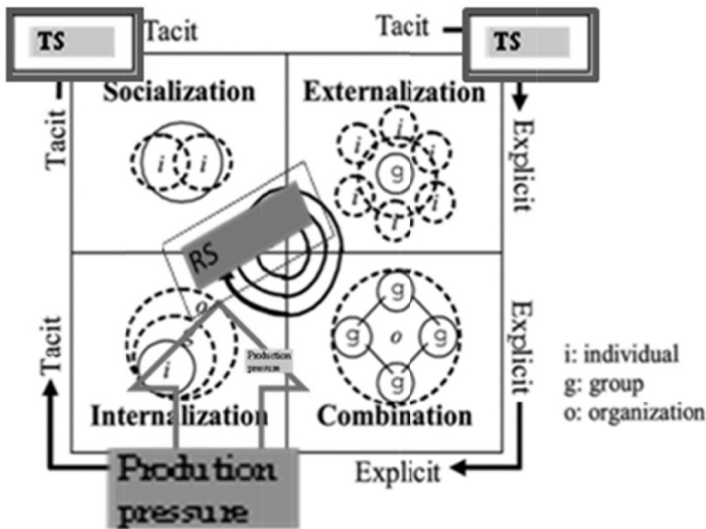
TS

Tacit

Tacit

TS

Socialization

Externalization

Tacit

Explicit

i

i

i

i

i

g

i

i

i

i

RS

Tacit

Explicit

o

i

Production pressure

g

g

o

g

g

i: individual
g: group
o: organization

Internalization

Combination

Explicit

Prodution pressure